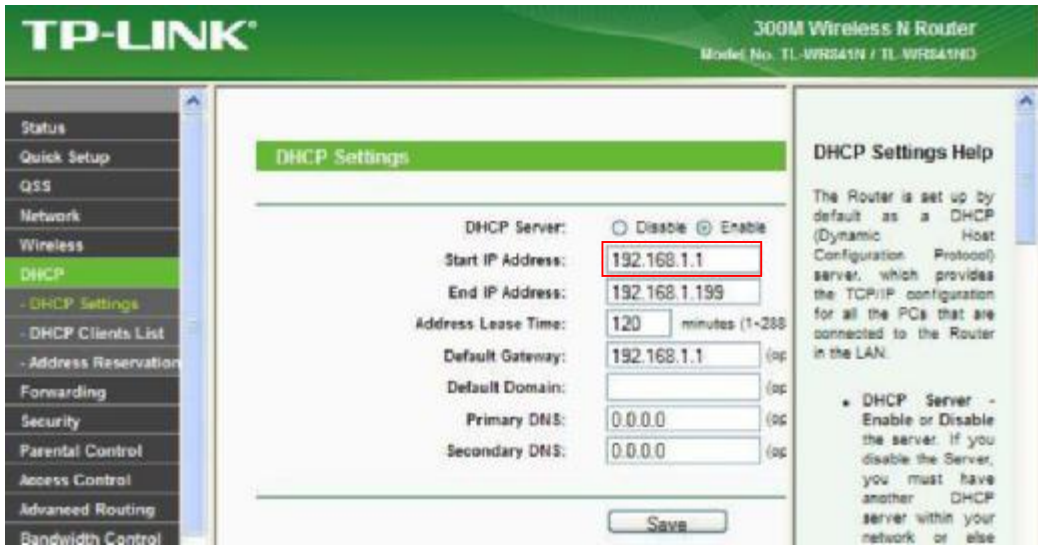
TP-LINK®

300M Wireless N Router
Model No. TL-WR841N / TL-WR841ND

Status
Quick Setup
QSS
Network
Wireless
DHCP
- DHCP Settings
- DHCP Clients List
- Address Reservation
Forwarding
Security
Parental Control
Access Control
Advanced Routing
Bandwidth Control

DHCP Settings

DHCP Server: ○ Disable ◉ Enable
Start IP Address: 192.168.1.1
End IP Address: 192.168.1.199
Address Lease Time: 120 minutes (1~288
Default Gateway: 192.168.1.1 (op
Default Domain: (op
Primary DNS: 0.0.0.0 (op
Secondary DNS: 0.0.0.0 (op

Save

DHCP Settings Help

The Router is set up by default as a DHCP (Dynamic Host Configuration Protocol) server, which provides the TCP/IP configuration for all the PCs that are connected to the Router in the LAN.

• DHCP Server - Enable or Disable the server. If you disable the Server, you must have another DHCP server within your network or else